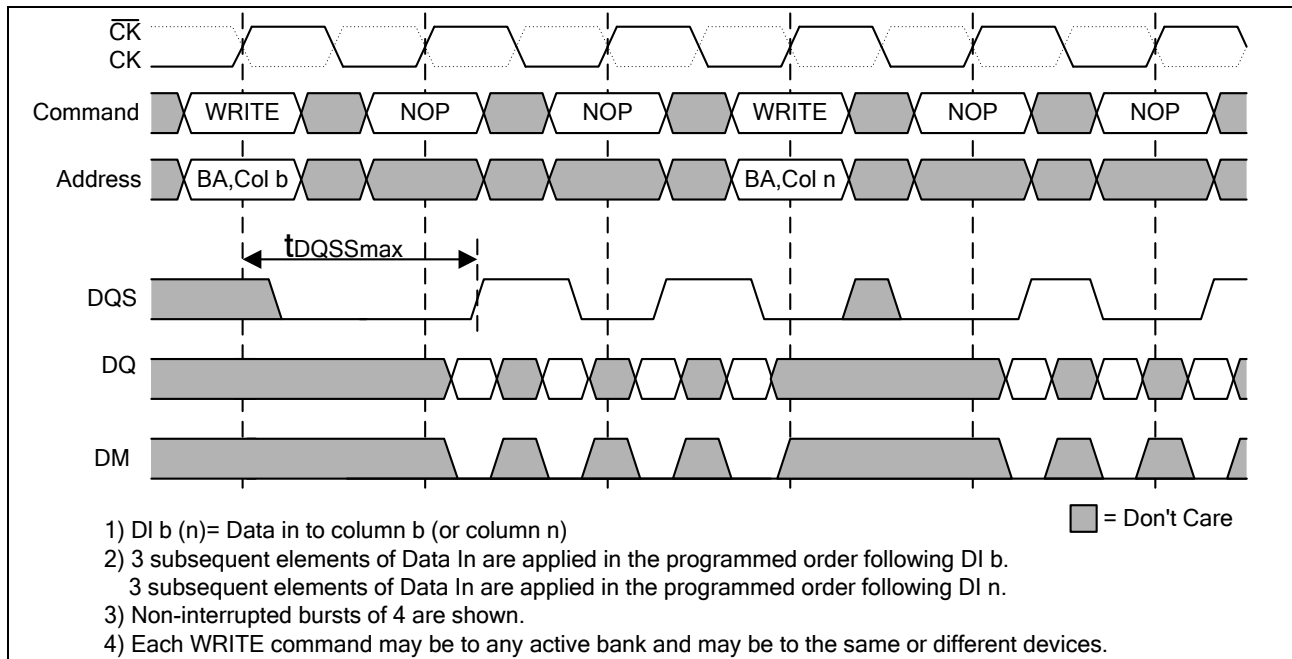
$\overline{CK}$
CK

Command WRITE NOP NOP WRITE NOP NOP

Address BA,Col b BA,Col n

$t_{DQSSmax}$

DQS

DQ

DM

= Don't Care

1) DI b (n)= Data in to column b (or column n)
2) 3 subsequent elements of Data In are applied in the programmed order following DI b.
3 subsequent elements of Data In are applied in the programmed order following DI n.
3) Non-interrupted bursts of 4 are shown.
4) Each WRITE command may be to any active bank and may be to the same or different devices.